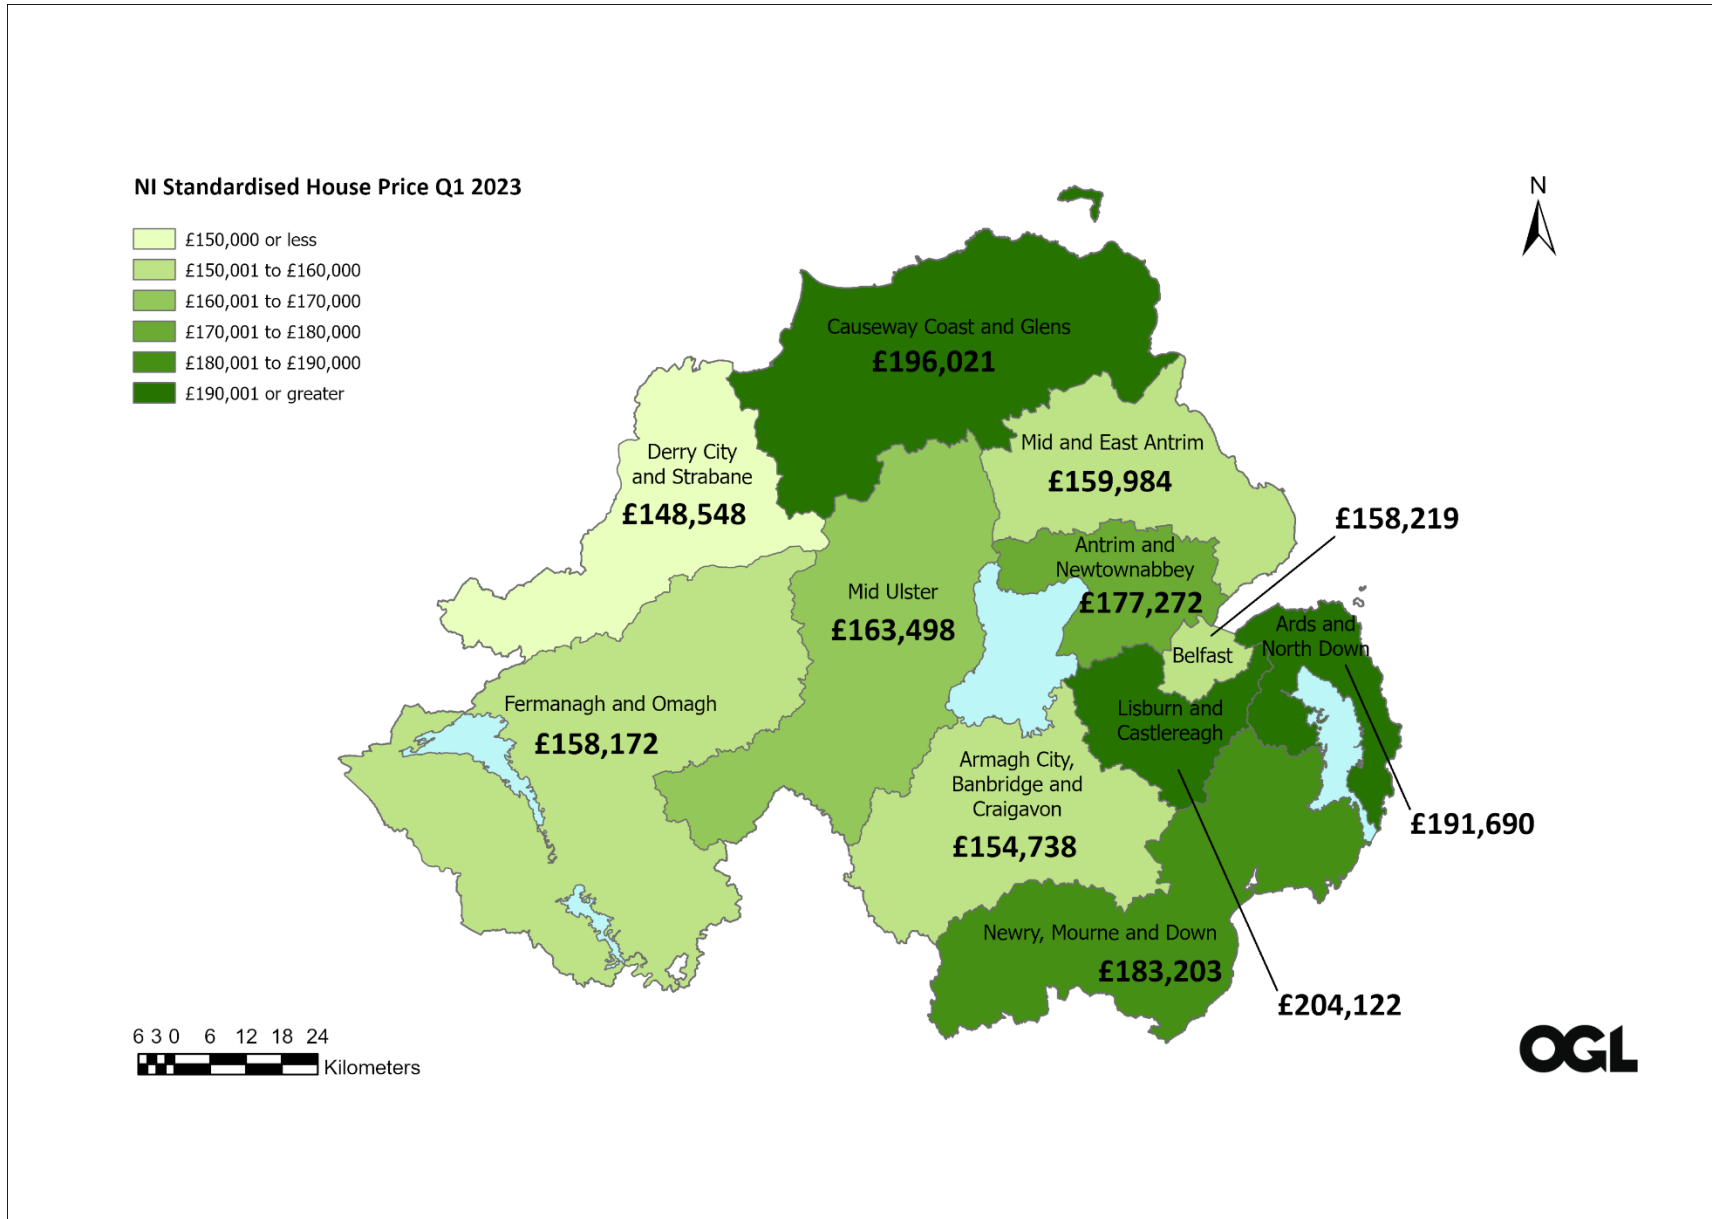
NI Standardised House Price Q1 2023

£150,000 or less
£150,001 to £160,000
£160,001 to £170,000
£170,001 to £180,000
£180,001 to £190,000
£190,001 or greater

N

Causeway Coast and Glens
£196,021

Derry City and Strabane
£148,548

Mid and East Antrim
£159,984

£158,219

Antrim and Newtownabbey
£177,272

Mid Ulster
£163,498

Belfast

Ards and North Down

Fermanagh and Omagh
£158,172

Lisburn and Castlereagh

Armagh City, Banbridge and Craigavon
£154,738

£191,690

Newry, Mourne and Down
£183,203

£204,122

6 3 0 6 12 18 24
Kilometers

OGL